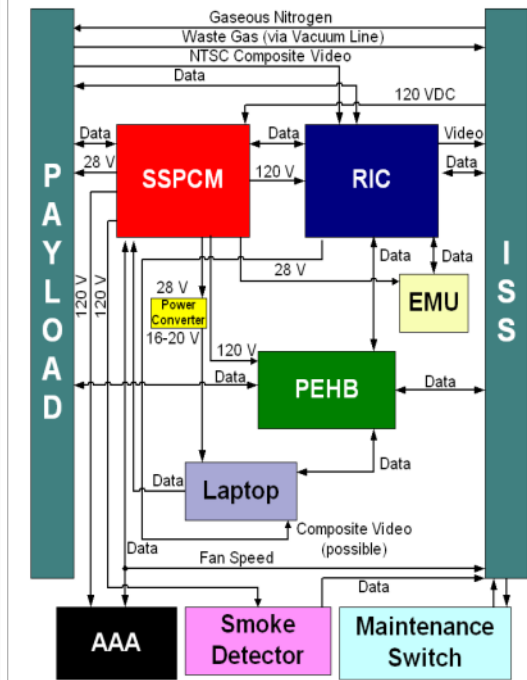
Gaseous Nitrogen
Waste Gas (via Vacuum Line)
NTSC Composite Video
Data
120 VDC
PAYLOAD
ISS
Data
Data
Video
28 V
SSPCM
120 V
RIC
Data
28 V
Data
Data
120 V
120 V
28 V
EMU
Power Converter
16-20 V
120 V
Data
PEHB
Data
Data
Data
Laptop
Composite Video (possible)
Data
Fan Speed
Data
AAA
Smoke Detector
Maintenance Switch